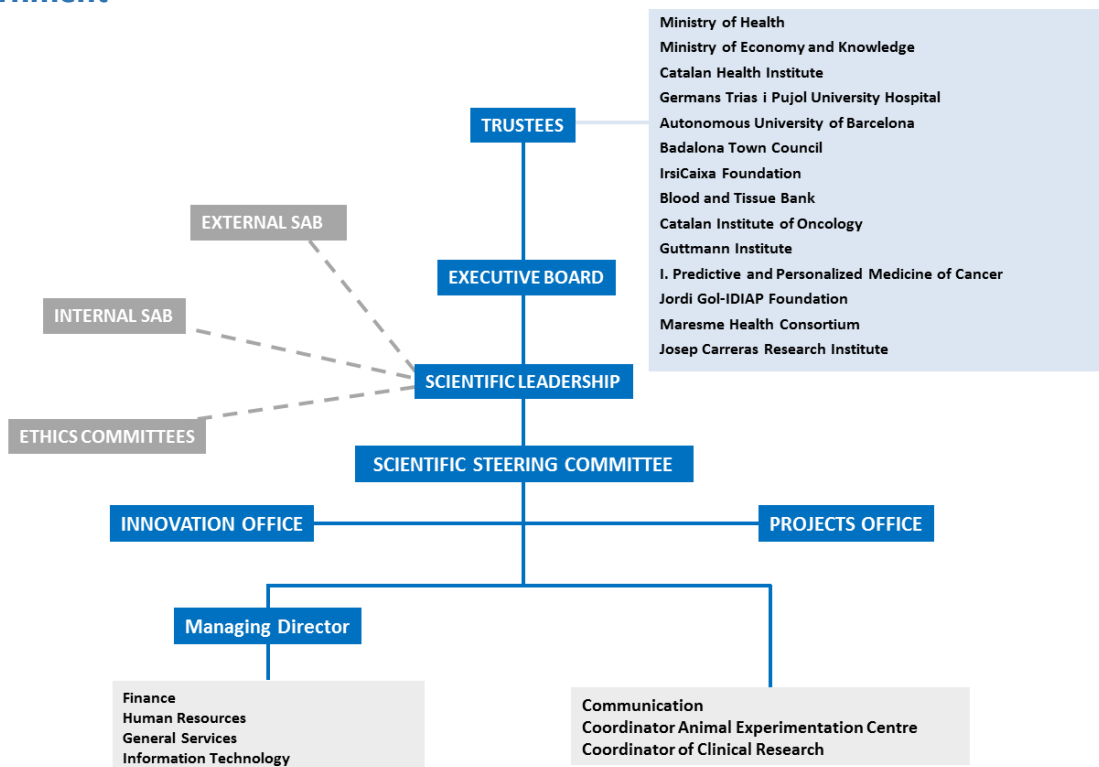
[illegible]

TRUSTEES

Ministry of Health
Ministry of Economy and Knowledge
Catalan Health Institute
Germans Trias i Pujol University Hospital
Autonomous University of Barcelona
Badalona Town Council
IrsiCaixa Foundation
Blood and Tissue Bank
Catalan Institute of Oncology
Guttmann Institute
I. Predictive and Personalized Medicine of Cancer
Jordi Gol-IDIAP Foundation
Maresme Health Consortium
Josep Carreras Research Institute

EXTERNAL SAB

EXECUTIVE BOARD

INTERNAL SAB

SCIENTIFIC LEADERSHIP

ETHICS COMMITTEES

SCIENTIFIC STEERING COMMITTEE

INNOVATION OFFICE

PROJECTS OFFICE

Managing Director

Finance
Human Resources
General Services
Information Technology

Communication
Coordinator Animal Experimentation Centre
Coordinator of Clinical Research